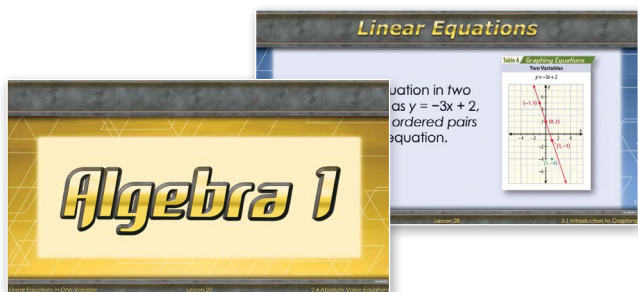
Linear Equations

uation in two
as y = −3x + 2,
ordered pairs
equation.

Table A Graphing Equations
Two Variables
$y = -3x + 2$
(−1, 5)
(0, 2)
(1, −1)

Lesson 28
3.1 Introduction to Graphing

Algebra 1

Linear Equations in One Variable
Lesson 20
2.4 Absolute Value Equations